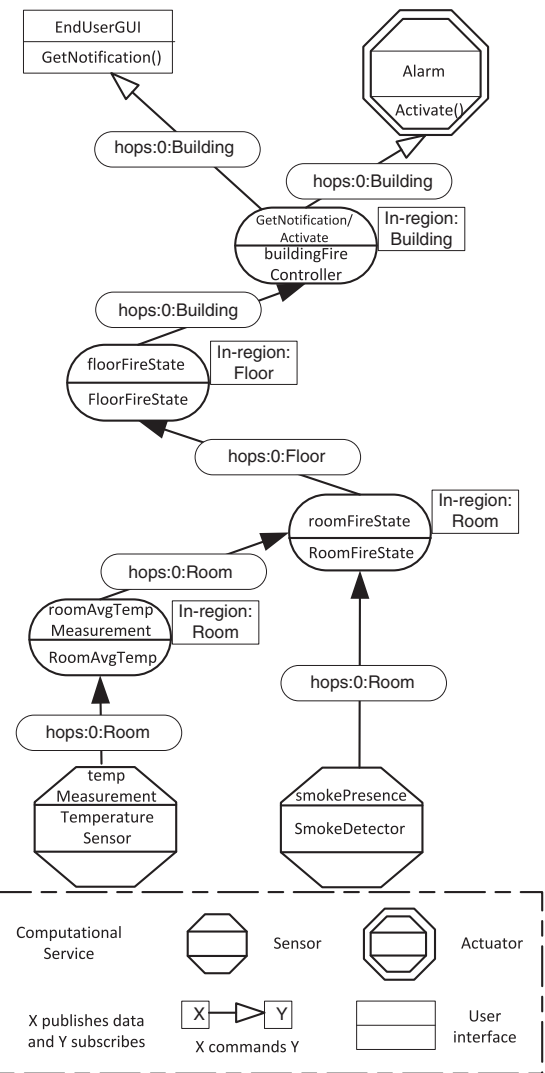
EndUserGUI
GetNotification()

Alarm
Activate()

hops:0:Building

hops:0:Building

GetNotification/ Activate
buildingFire Controller

In-region: Building

hops:0:Building

floorFireState
FloorFireState

In-region: Floor

hops:0:Floor

roomFireState
RoomFireState

In-region: Room

hops:0:Room

roomAvgTemp Measurement
RoomAvgTemp

In-region: Room

hops:0:Room

hops:0:Room

temp Measurement
Temperature Sensor

smokePresence
SmokeDetector

Computational Service

Sensor

Actuator

X publishes data and Y subscribes

X

Y

X commands Y

User interface